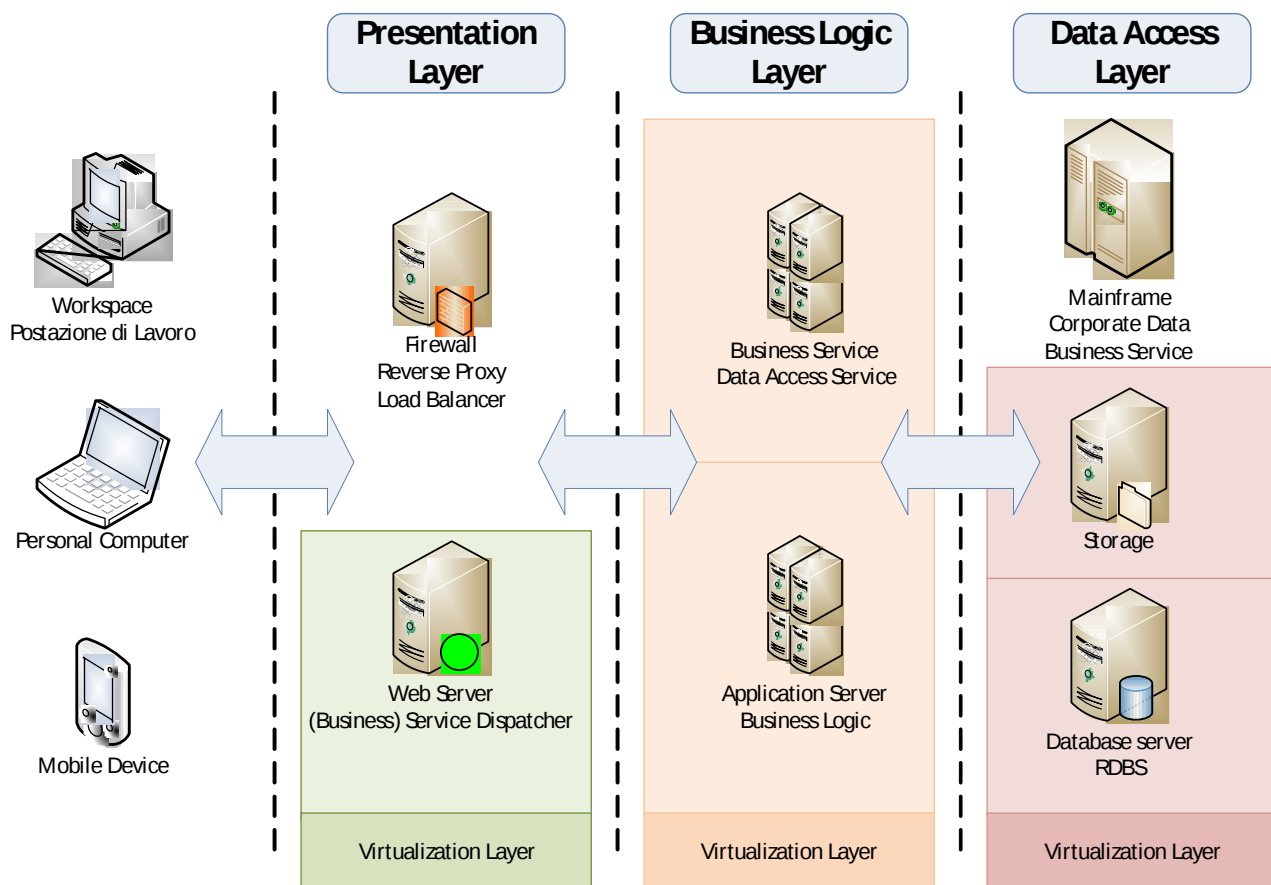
Presentation Layer

Business Logic Layer

Data Access Layer

Workspace
Postazione di Lavoro

Personal Computer

Mobile Device

Firewall
Reverse Proxy
Load Balancer

Web Server
(Business) Service Dispatcher

Virtualization Layer

Business Service
Data Access Service

Application Server
Business Logic

Virtualization Layer

Mainframe
Corporate Data
Business Service

Storage

Database server
RDBS

Virtualization Layer